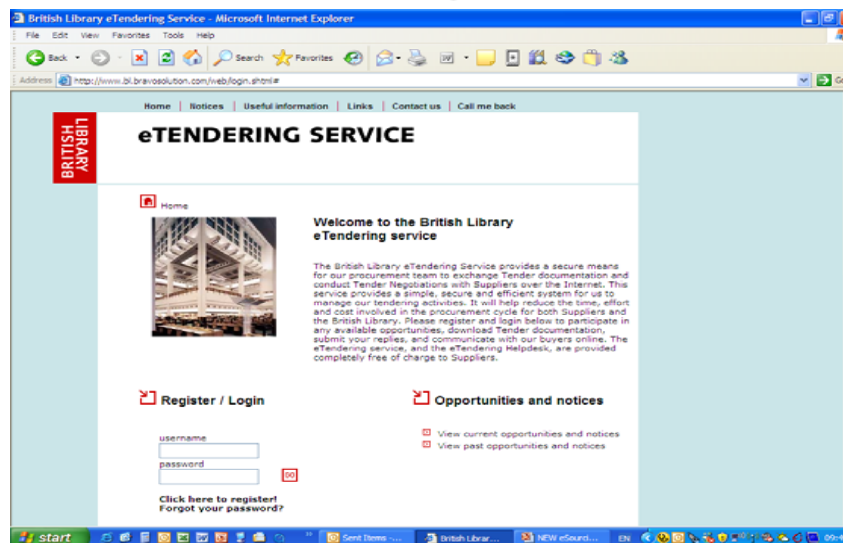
British Library eTendering Service - Microsoft Internet Explorer

File Edit View Favorites Tools Help

Back Search Favorites

Address http://www.bl.bravosolution.com/web/login.shtml#

Home | Notices | Useful information | Links | Contact us | Call me back

BRITISH LIBRARY

eTENDERING SERVICE

Home

Welcome to the British Library eTendering service

The British Library eTendering Service provides a secure means for our procurement team to exchange Tender documentation and conduct Tender Negotiations with Suppliers over the Internet. This service provides a simple, secure and efficient system for us to manage our tendering activities. It will help reduce the time, effort and cost involved in the procurement cycle for both Suppliers and the British Library. Please register and login below to participate in any available opportunities, download Tender documentation, submit your replies, and communicate with our buyers online. The eTendering service, and the eTendering Helpdesk, are provided completely free of charge to Suppliers.

Register / Login

username

password

go

Click here to register!
Forgot your password?

Opportunities and notices

View current opportunities and notices
View past opportunities and notices

start | Sent Items -... | British Librar... | NEW eSourci... | EN